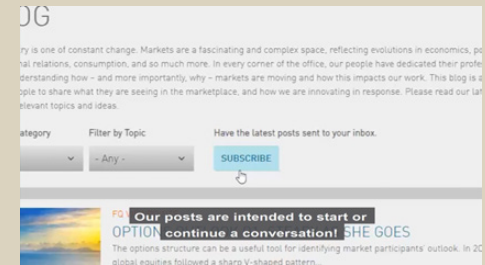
OG

ry is one of constant change. Markets are a fascinating and complex space, reflecting evolutions in economics, po nal relations, consumption, and so much more. In every corner of the office, our people have dedicated their profe derstanding how – and more importantly, why – markets are moving and how this impacts our work. This blog is a ople to share what they are seeing in the marketplace, and how we are innovating in response. Please read our lat elevant topics and ideas.

ategory

Filter by Topic

- Any -

Have the latest posts sent to your inbox.

SUBSCRIBE

FQ

Our posts are intended to start or continue a conversation!

OPTION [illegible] SHE GOES

The options structure can be a useful tool for identifying market participants' outlook. In 20 global equities followed a sharp V-shaped pattern...